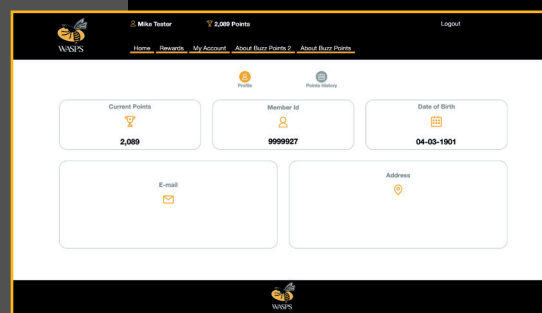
WASPS

Mike Tester

2,089 Points

Logout

Home Rewards My Account About Buzz Points 2 About Buzz Points

Profile

Points History

Current Points

2,089

Member Id

9999927

Date of Birth

04-03-1901

E-mail

Address

WASPS